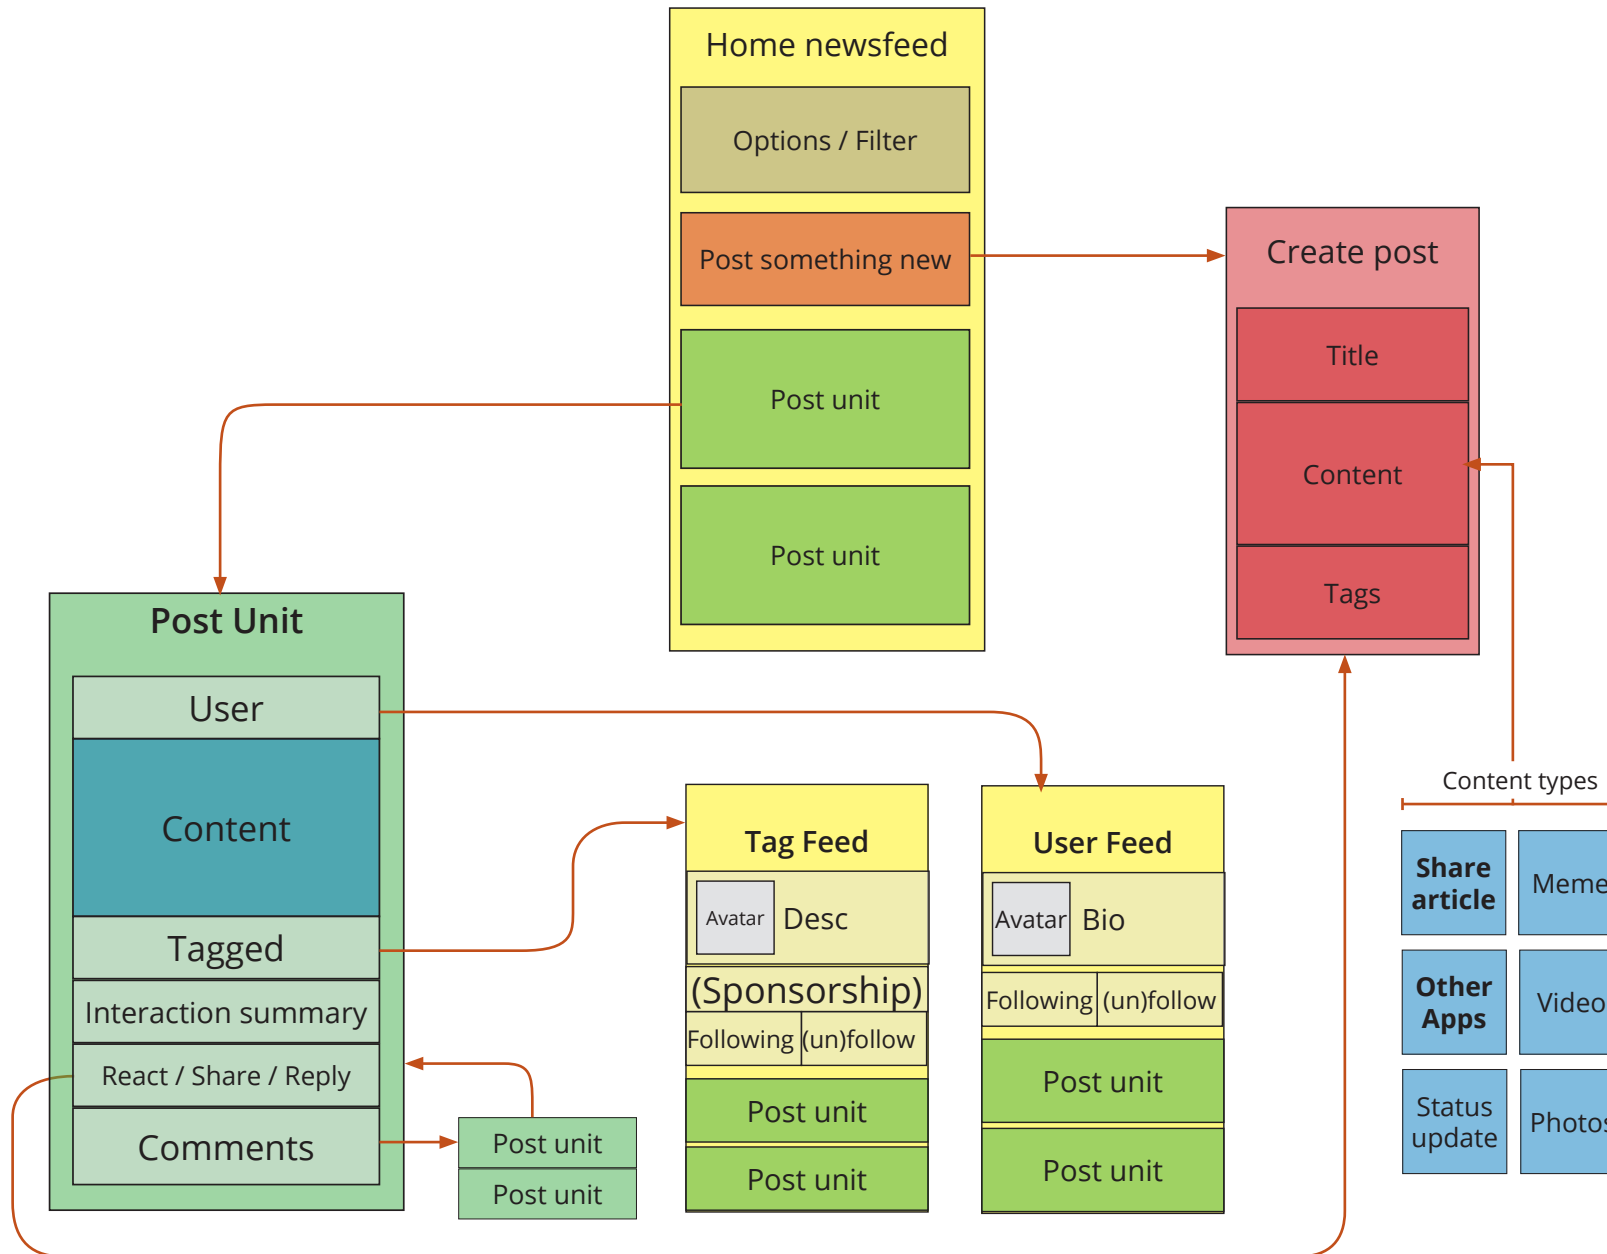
Home newsfeed

Options / Filter

Post something new

Post unit

Post unit

Create post

Title

Content

Tags

Post Unit

User

Content

Tagged

Interaction summary

React / Share / Reply

Comments

Post unit

Post unit

Tag Feed

Avatar Desc

(Sponsorship)

Following (un)follow

Post unit

Post unit

User Feed

Avatar Bio

Following (un)follow

Post unit

Post unit

Content types

Share article

Meme

Other Apps

Video

Status update

Photos